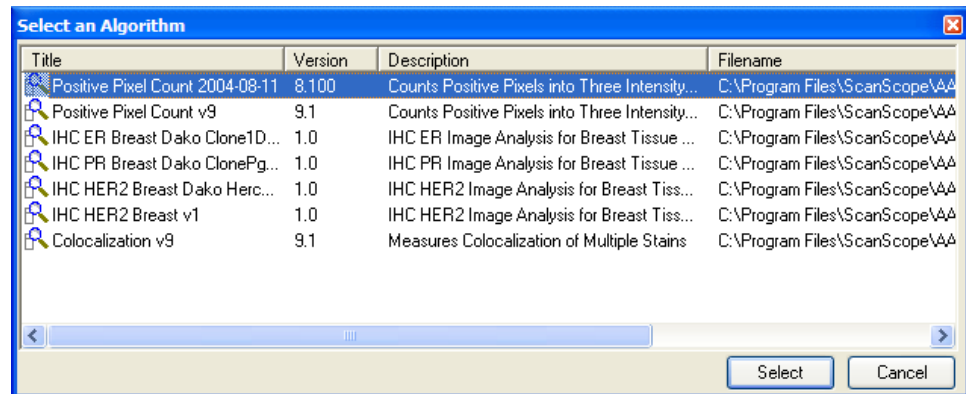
Select an Algorithm

| Title | Version | Description | Filename |
|---|---|---|---|
| Positive Pixel Count 2004-08-11 | 8.100 | Counts Positive Pixels into Three Intensity... | C:\Program Files\ScanScope\AA |
| Positive Pixel Count v9 | 9.1 | Counts Positive Pixels into Three Intensity... | C:\Program Files\ScanScope\AA |
| IHC ER Breast Dako Clone1D... | 1.0 | IHC ER Image Analysis for Breast Tissue ... | C:\Program Files\ScanScope\AA |
| IHC PR Breast Dako ClonePg... | 1.0 | IHC PR Image Analysis for Breast Tissue ... | C:\Program Files\ScanScope\AA |
| IHC HER2 Breast Dako Herc... | 1.0 | IHC HER2 Image Analysis for Breast Tiss... | C:\Program Files\ScanScope\AA |
| IHC HER2 Breast v1 | 1.0 | IHC HER2 Image Analysis for Breast Tiss... | C:\Program Files\ScanScope\AA |
| Colocalization v9 | 9.1 | Measures Colocalization of Multiple Stains | C:\Program Files\ScanScope\AA |

Select Cancel